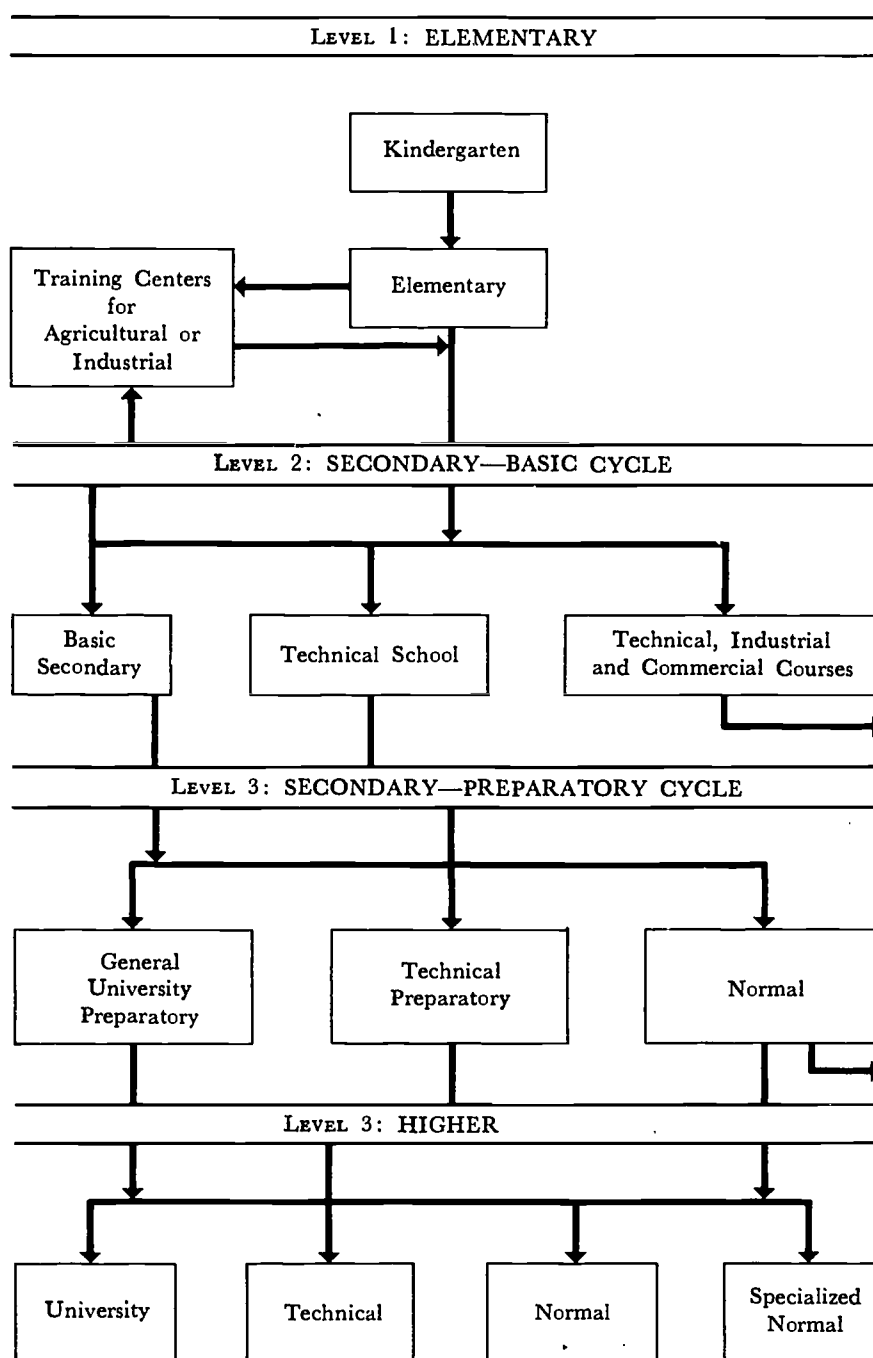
LEVEL 1: ELEMENTARY

Kindergarten

Training Centers for Agricultural or Industrial

Elementary

LEVEL 2: SECONDARY—BASIC CYCLE

Basic Secondary

Technical School

Technical, Industrial and Commercial Courses

LEVEL 3: SECONDARY—PREPARATORY CYCLE

General University Preparatory

Technical Preparatory

Normal

LEVEL 3: HIGHER

University

Technical

Normal

Specialized Normal